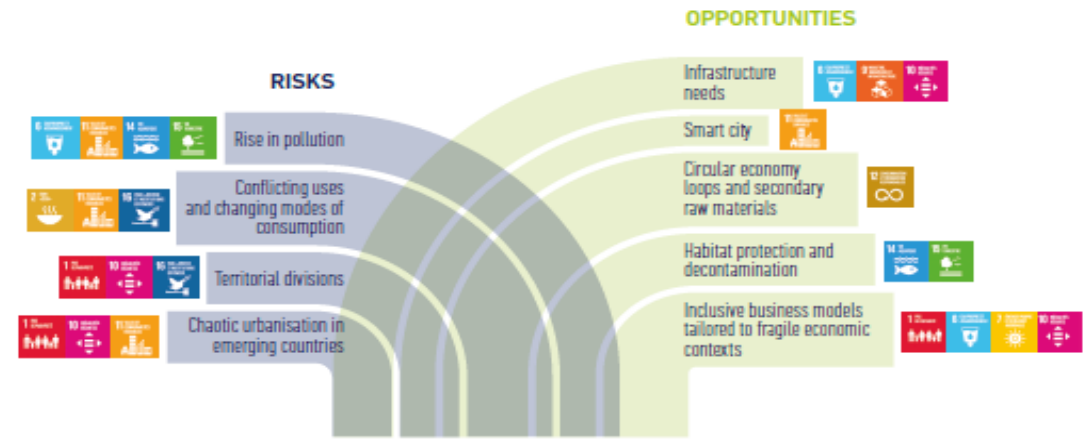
OPPORTUNITIES

RISKS

6 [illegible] 11 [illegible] 14 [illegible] 15 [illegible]

Rise in pollution

2 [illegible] 11 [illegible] 16 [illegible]

Conflicting uses and changing modes of consumption

1 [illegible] 10 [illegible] 16 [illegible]

Territorial divisions

1 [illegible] 10 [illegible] 11 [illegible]

Chaotic urbanisation in emerging countries

Infrastructure needs

6 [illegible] 9 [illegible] 10 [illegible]

Smart city

11 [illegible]

Circular economy loops and secondary raw materials

12 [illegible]

Habitat protection and decontamination

14 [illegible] 15 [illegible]

Inclusive business models tailored to fragile economic contexts

1 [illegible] 6 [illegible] 7 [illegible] 10 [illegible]